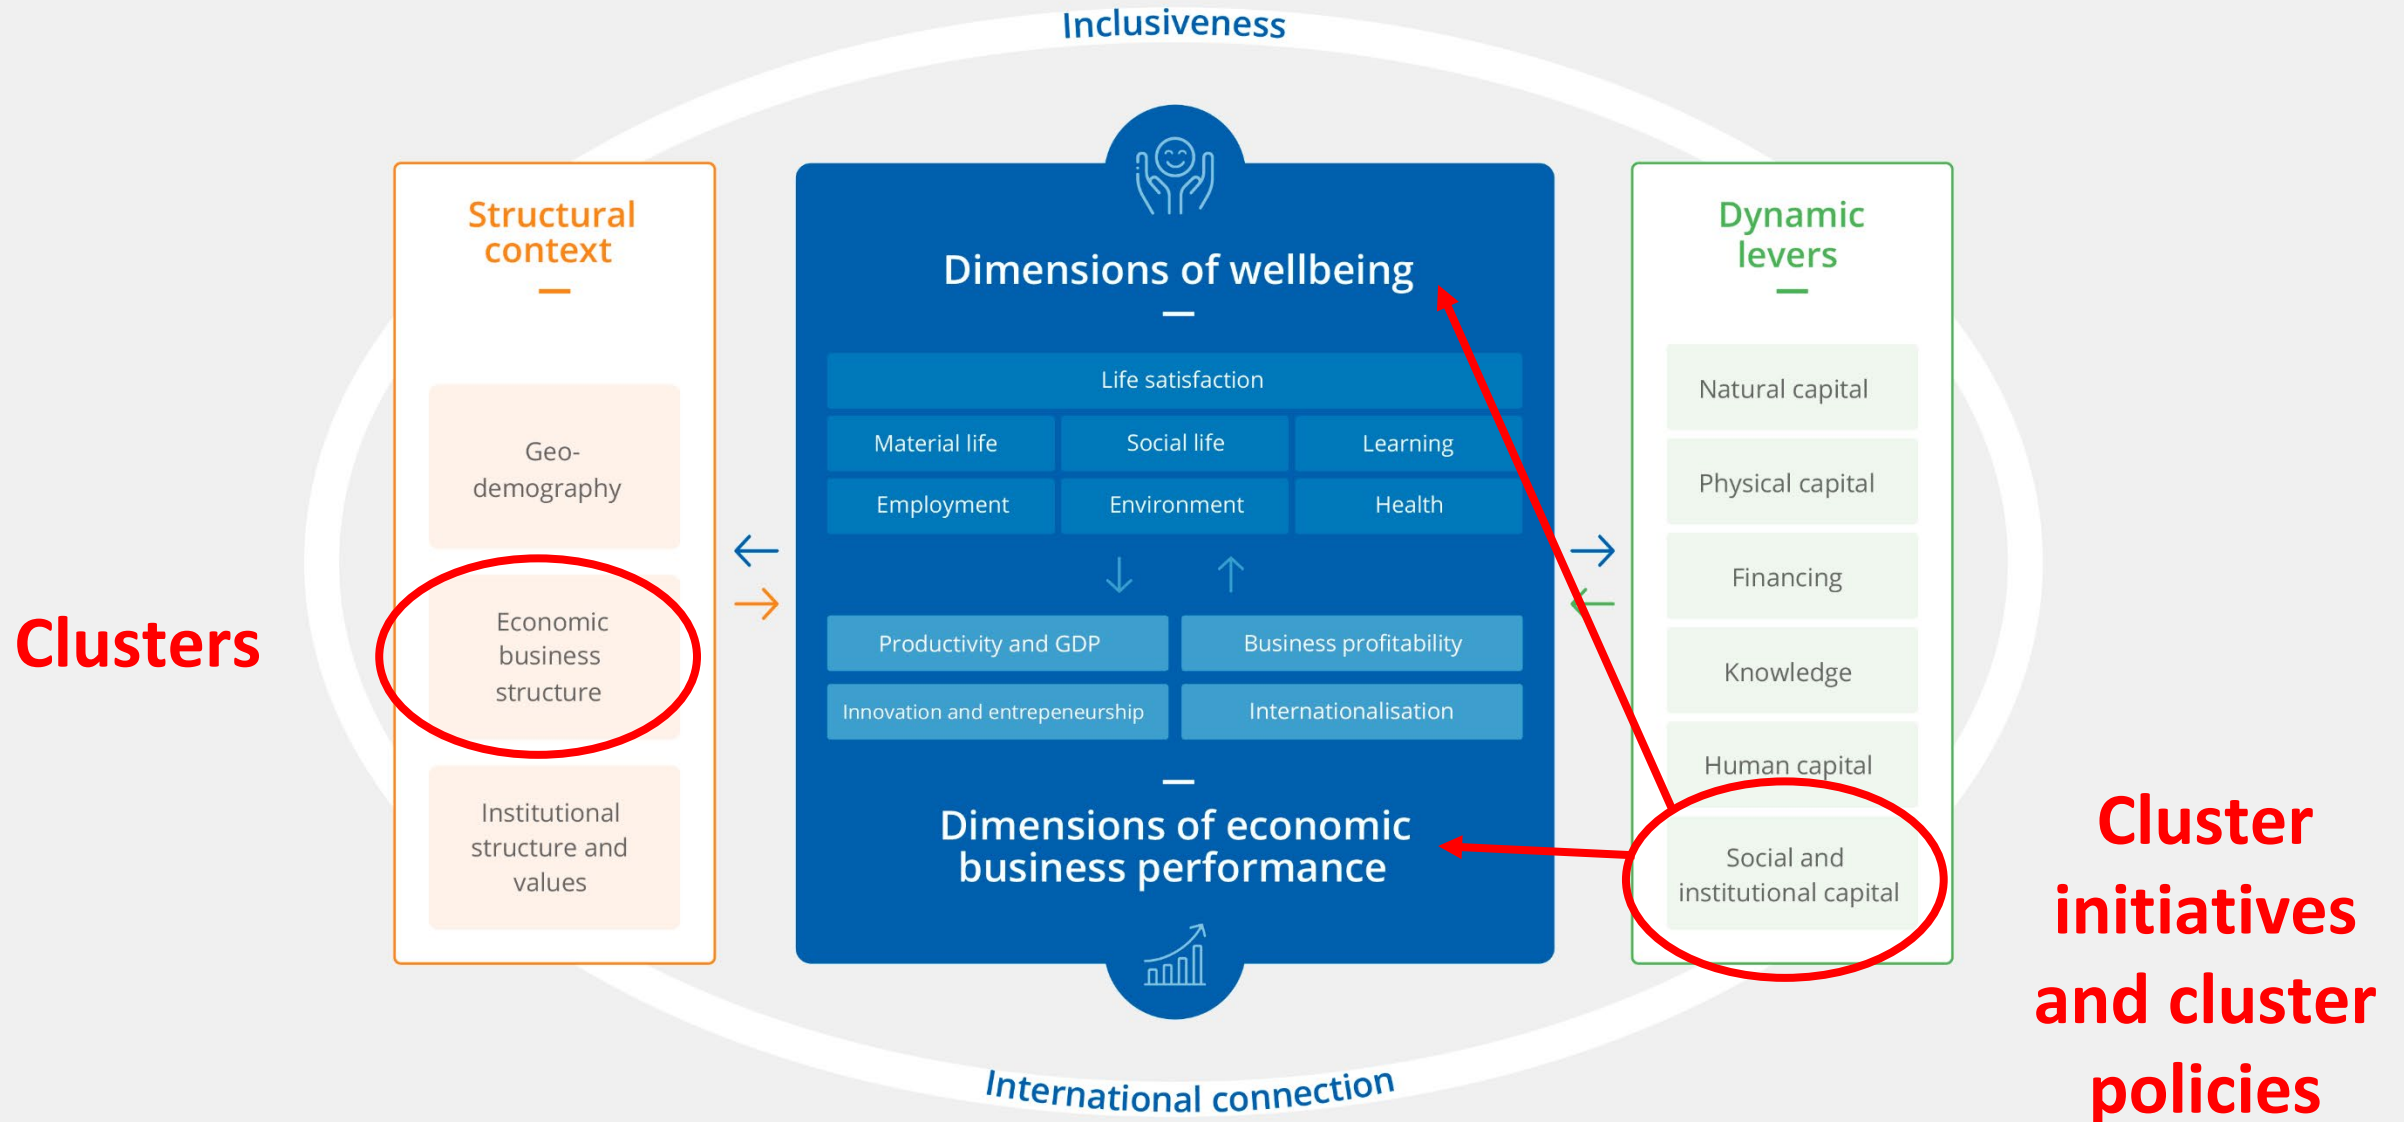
Inclusiveness

Structural context

Geo-demography

Economic business structure

Institutional structure and values

Clusters

Dimensions of wellbeing

Life satisfaction

| Material life | Social life | Learning |
|---|---|---|
| Employment | Environment | Health |

| Productivity and GDP | Business profitability |
|---|---|
| Innovation and entrepreneurship | Internationalisation |

Dimensions of economic business performance

Dynamic levers

Natural capital

Physical capital

Financing

Knowledge

Human capital

Social and institutional capital

Cluster initiatives and cluster policies

International connection